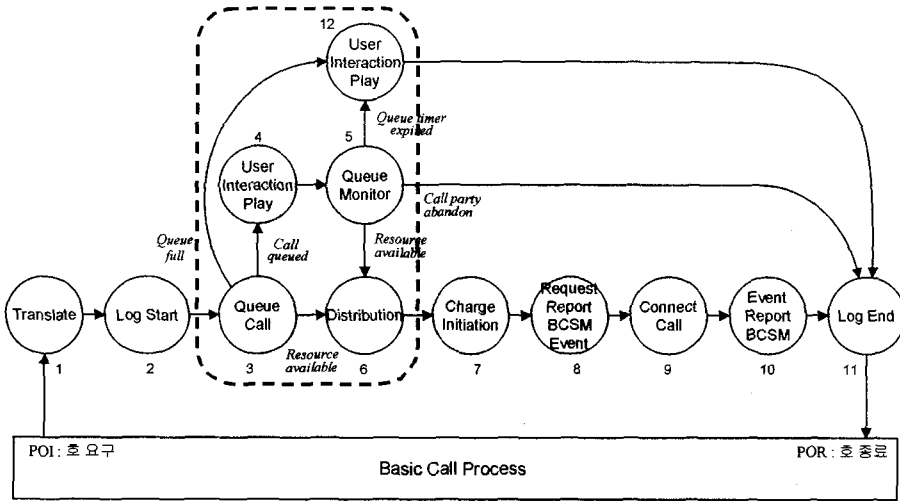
12
User Interaction Play

4
User Interaction Play

5
Queue Monitor

Queue timer expired

Call party abandon

Queue full

Call queued

Resource available

Translate

Log Start

Queue Call

Distribution

Charge Initiation

Request Report BCSM Event

Connect Call

Event Report BCSM

Log End

Resource available

1

2

3

6

7

8

9

10

11

POI : 호 요구

POR : 호 종료

Basic Call Process